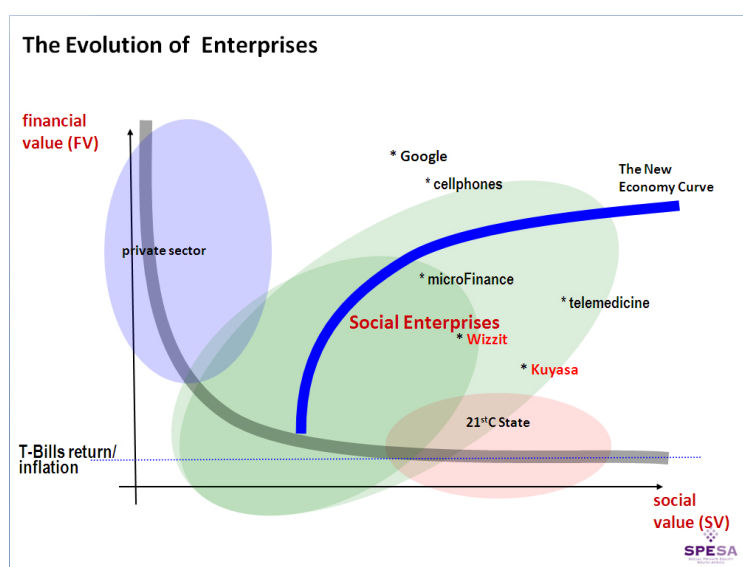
The Evolution of Enterprises

financial value (FV)

* Google

* cellphones

The New Economy Curve

private sector

* microFinance

* telemedicine

Social Enterprises

* Wizzit

* Kuyasa

21$^{st}$C State

T-Bills return/ inflation

social value (SV)

SPESA